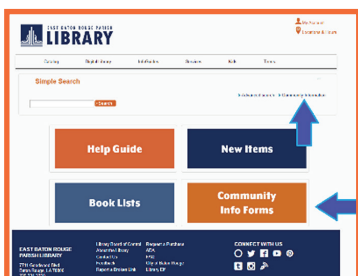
EAST BATON ROUGE PARISH
LIBRARY

My Account
Locations & Hours

Catalog | Digital Library | InfoGuides | Research | Kids | Teens

Simple Search

Search

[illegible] Community Information

Help Guide

New Items

Book Lists

Community Info Forms

EAST BATON ROUGE PARISH LIBRARY

7711 Goodwood Blvd.
Baton Rouge, LA 70806
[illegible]

Library Board of Control
About the Library
Contact Us
Feedback
Register a Driver Unit

Request a Purchase
ADA
FAQ
Why a Baton Rouge
Library Card

CONNECT WITH US